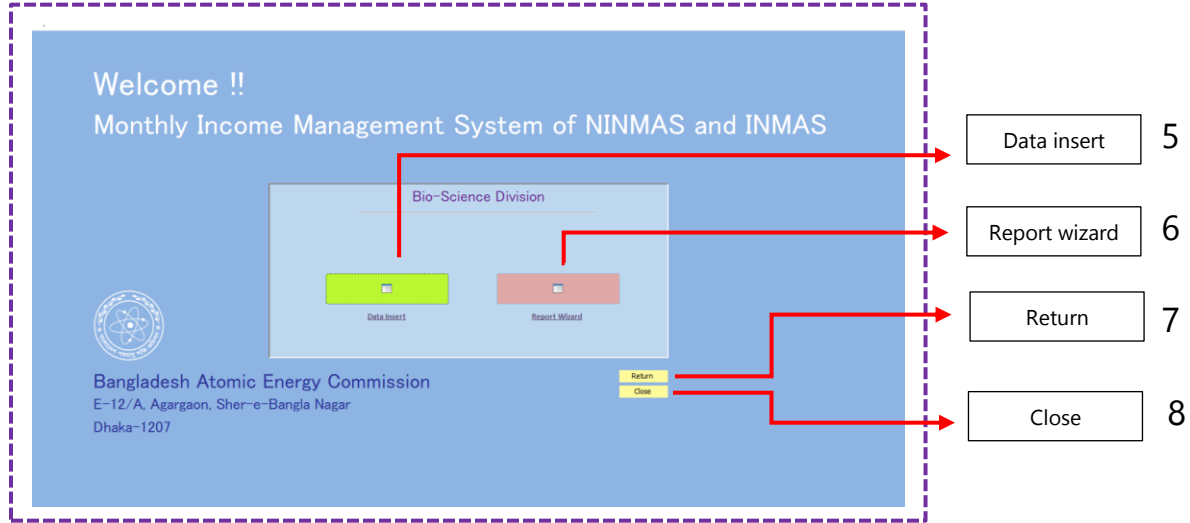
Welcome !!

Monthly Income Management System of NINMAS and INMAS

Bio-Science Division

Data Insert

Report Wizard

Bangladesh Atomic Energy Commission

E-12/A, Agargaon, Sher-e-Bangla Nagar

Dhaka-1207

Return

Close

Data insert 5

Report wizard 6

Return 7

Close 8